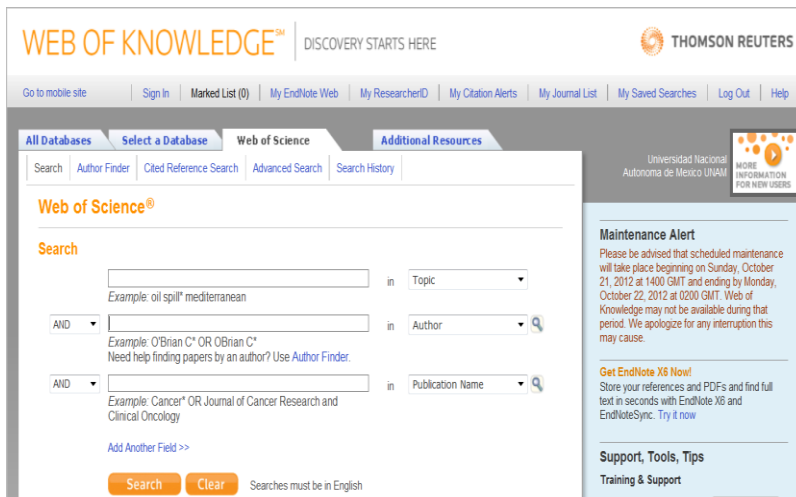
WEB OF KNOWLEDGE℠ | DISCOVERY STARTS HERE

THOMSON REUTERS

Go to mobile site | Sign In | Marked List (0) | My EndNote Web | My ResearcherID | My Citation Alerts | My Journal List | My Saved Searches | Log Out | Help

All Databases | Select a Database | Web of Science | Additional Resources

Universidad Nacional Autonoma de Mexico UNAM

MORE INFORMATION FOR NEW USERS

Search | Author Finder | Cited Reference Search | Advanced Search | Search History

Web of Science®

Search

in Topic
Example: oil spill* mediterranean

AND in Author
Example: O'Brian C* OR OBrian C*
Need help finding papers by an author? Use Author Finder.

AND in Publication Name
Example: Cancer* OR Journal of Cancer Research and Clinical Oncology

Add Another Field >>

Search | Clear | Searches must be in English

Maintenance Alert
Please be advised that scheduled maintenance will take place beginning on Sunday, October 21, 2012 at 1400 GMT and ending by Monday, October 22, 2012 at 0200 GMT. Web of Knowledge may not be available during that period. We apologize for any interruption this may cause.

Get EndNote X6 Now!
Store your references and PDFs and find full text in seconds with EndNote X6 and EndNoteSync. Try it now

Support, Tools, Tips
Training & Support